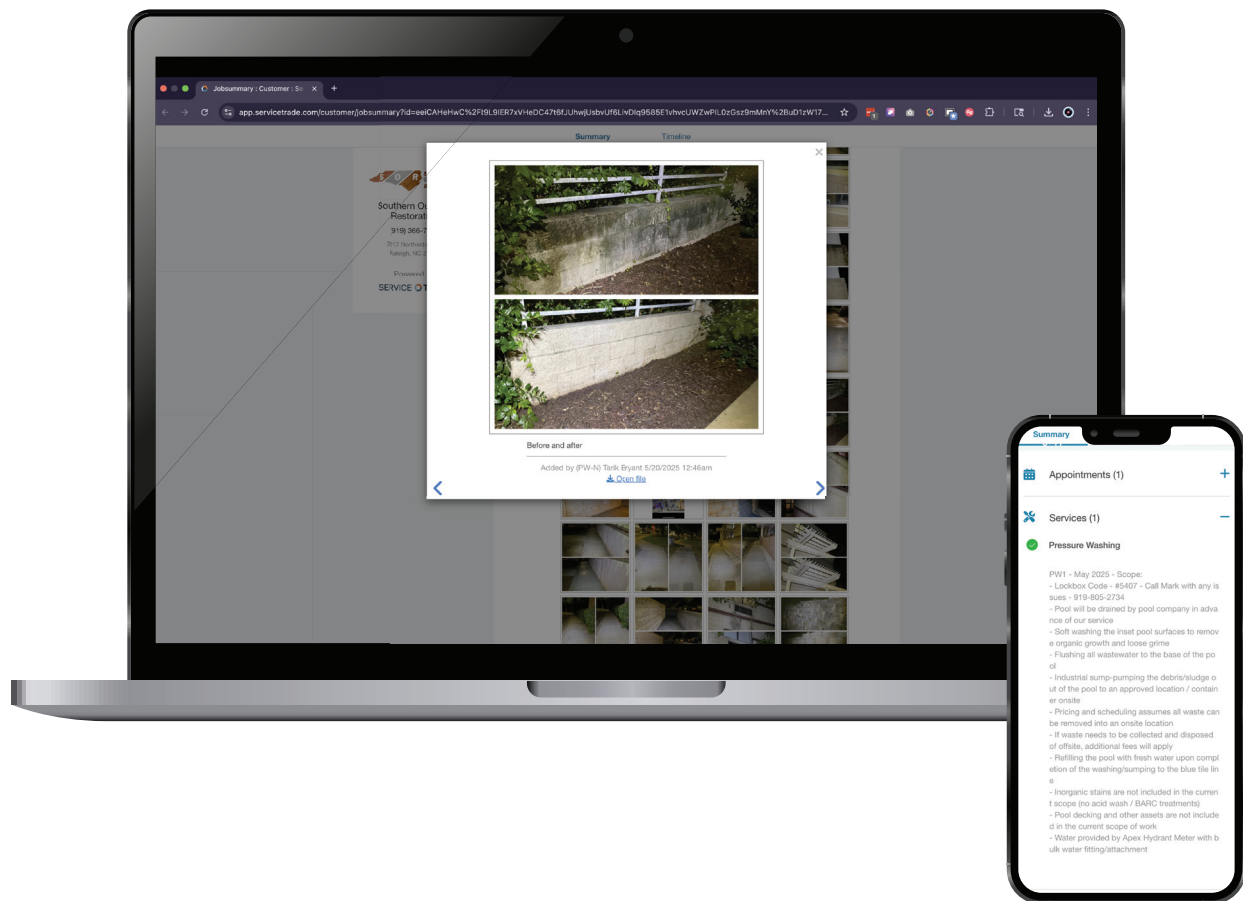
Jobsummary : Customer : Se

app.servicetrade.com/customer/jobsummary?id=eeiCAHeHwC%2Ft9L9IER7xVHeDC47t6fJUhwjUsbvUf6LIvDlq9585E1vhvcUWZwPIL0zGsz9mMnY%2BuD1zW17...

Summary Timeline

Southern Ou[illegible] Restorat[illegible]

919) 366-7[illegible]

Powered

SERVICE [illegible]

Before and after

Added by (PW-N) Tarik Bryant 5/20/2025 12:46am

Open file

Summary

Appointments (1)

Services (1)

Pressure Washing

PW1 - May 2025 - Scope:
- Lockbox Code - #5407 - Call Mark with any issues - 919-805-2734
- Pool will be drained by pool company in advance of our service
- Soft washing the inset pool surfaces to remove organic growth and loose grime
- Flushing all wastewater to the base of the pool
- Industrial sump-pumping the debris/sludge out of the pool to an approved location / container onsite
- Pricing and scheduling assumes all waste can be removed into an onsite location
- If waste needs to be collected and disposed of offsite, additional fees will apply
- Refilling the pool with fresh water upon completion of the washing/sumping to the blue tile line
- Inorganic stains are not included in the current scope (no acid wash / BARC treatments)
- Pool decking and other assets are not included in the current scope of work
- Water provided by Apex Hydrant Meter with bulk water fitting/attachment